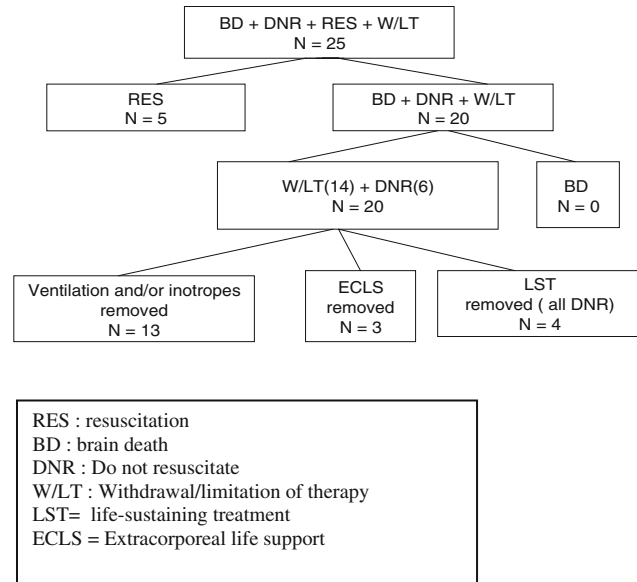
BD + DNR + RES + W/LT
N = 25

RES
N = 5

BD + DNR + W/LT
N = 20

W/LT(14) + DNR(6)
N = 20

BD
N = 0

Ventilation and/or inotropes removed
N = 13

ECLS
removed
N = 3

LST
removed ( all DNR)
N = 4

RES : resuscitation
BD : brain death
DNR : Do not resuscitate
W/LT : Withdrawal/limitation of therapy
LST= life-sustaining treatment
ECLS = Extracorporeal life support